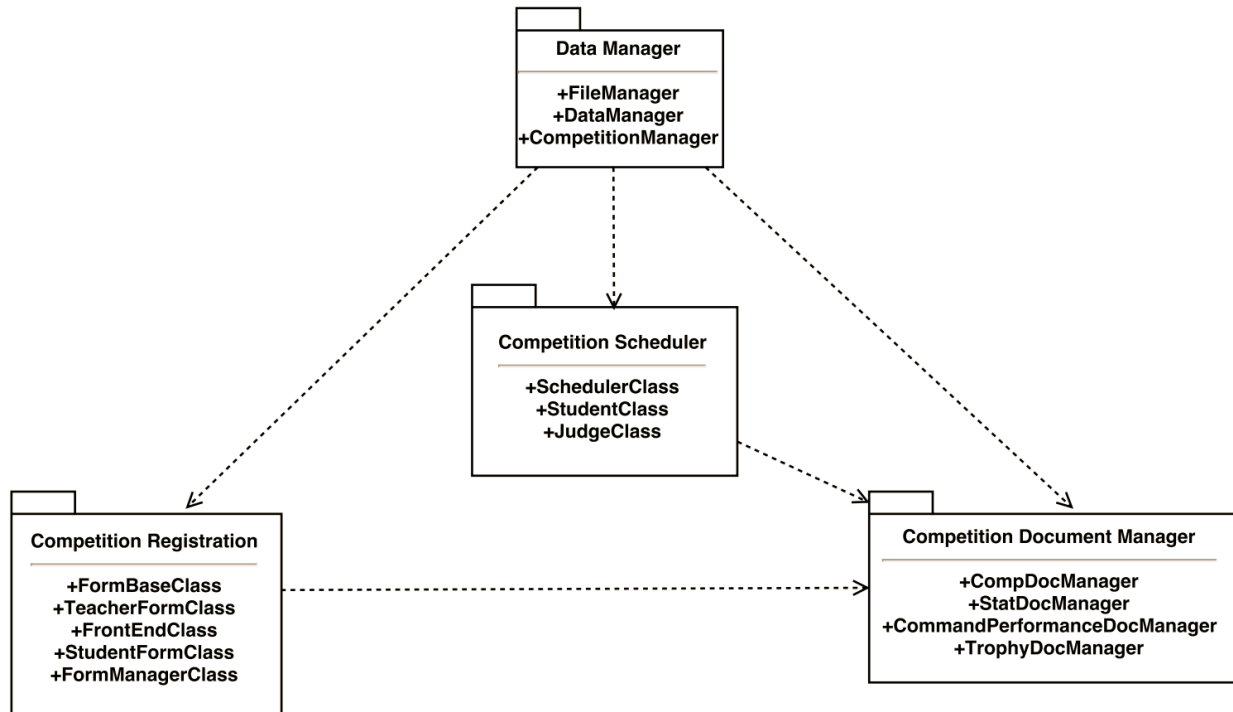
Data Manager

+FileManager
+DataManager
+CompetitionManager

Competition Scheduler

+SchedulerClass
+StudentClass
+JudgeClass

Competition Registration

+FormBaseClass
+TeacherFormClass
+FrontEndClass
+StudentFormClass
+FormManagerClass

Competition Document Manager

+CompDocManager
+StatDocManager
+CommandPerformanceDocManager
+TrophyDocManager